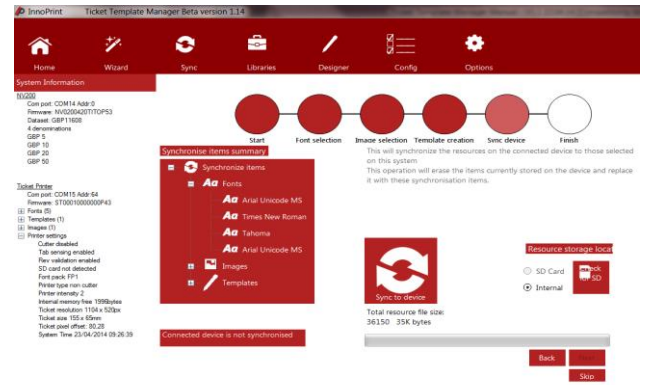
InnoPrint Ticket Template Manager Beta version 1.14

Home Wizard Sync Libraries Designer Config Options

System Information

NV200
Com port: COM14 Addr:0
Firmware: NV02004207ITOP53
Dataset: GBP11600
4 denominations
GBP 5
GBP 10
GBP 20
GBP 50

Ticket Printer
Com port: COM15 Addr:64
Firmware: ST00010000000P43
Fonts (5)
Templates (1)
Images (1)
Printer settings
Cutter disabled
Tab sensing enabled
Rev validation enabled
SD card not detected
Font pack: FP1
Printer type non cutter
Printer intensity 2
Internal memory free 1999bytes
Ticket resolution 1104 x 520px
Ticket size 155 x 65mm
Ticket pixel offset: 80,28
System Time 23/04/2014 09:26:39

Start Font selection Image selection Template creation Sync device Finish

Synchronise items summary

Synchronize items
Fonts
Arial Unicode MS
Times New Roman
Tahoma
Arial Unicode MS
Images
Templates

This will synchronize the resources on the connected device to those selected on this system
This operation will erase the items currently stored on the device and replace it with these synchronisation items.

Resource storage locat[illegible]
SD Card
Internal
Check SD

Sync to device

Total resource file size:
36150 35K bytes

Connected device is not synchronised

Back Next
Skip